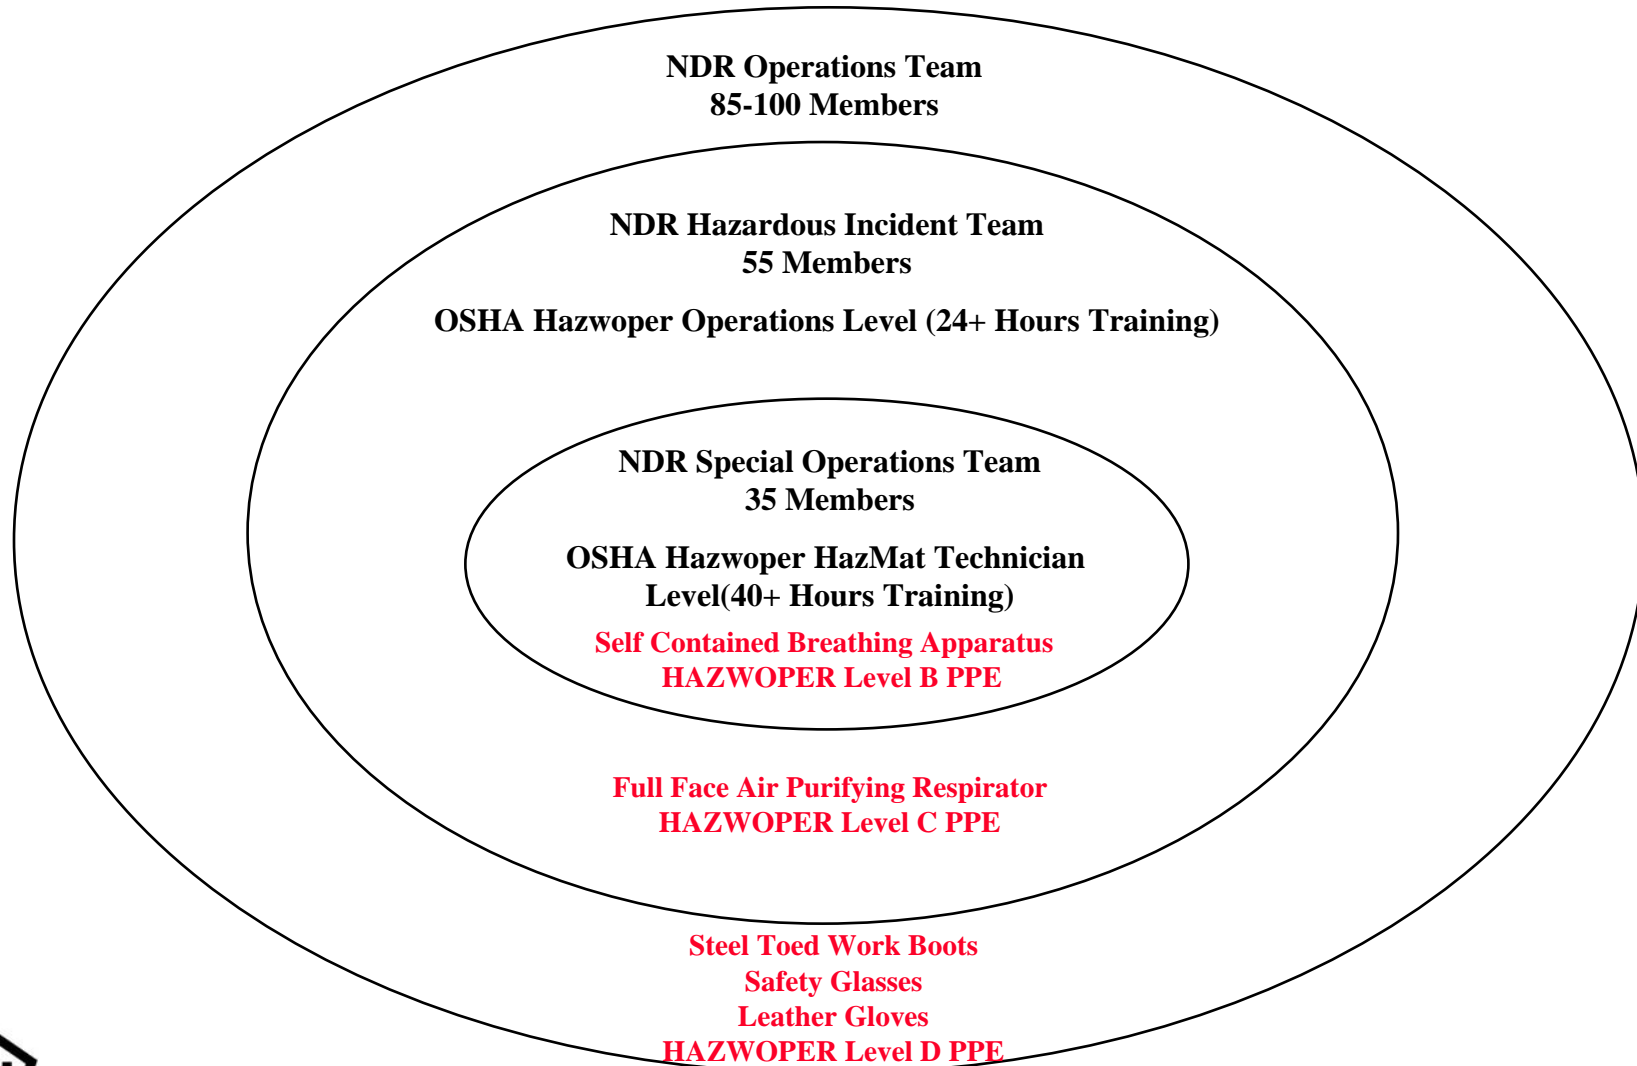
NDR Operations Team
85-100 Members

NDR Hazardous Incident Team
55 Members

OSHA Hazwoper Operations Level (24+ Hours Training)

NDR Special Operations Team
35 Members

OSHA Hazwoper HazMat Technician Level(40+ Hours Training)

Self Contained Breathing Apparatus
HAZWOPER Level B PPE

Full Face Air Purifying Respirator
HAZWOPER Level C PPE

Steel Toed Work Boots
Safety Glasses
Leather Gloves
HAZWOPER Level D PPE